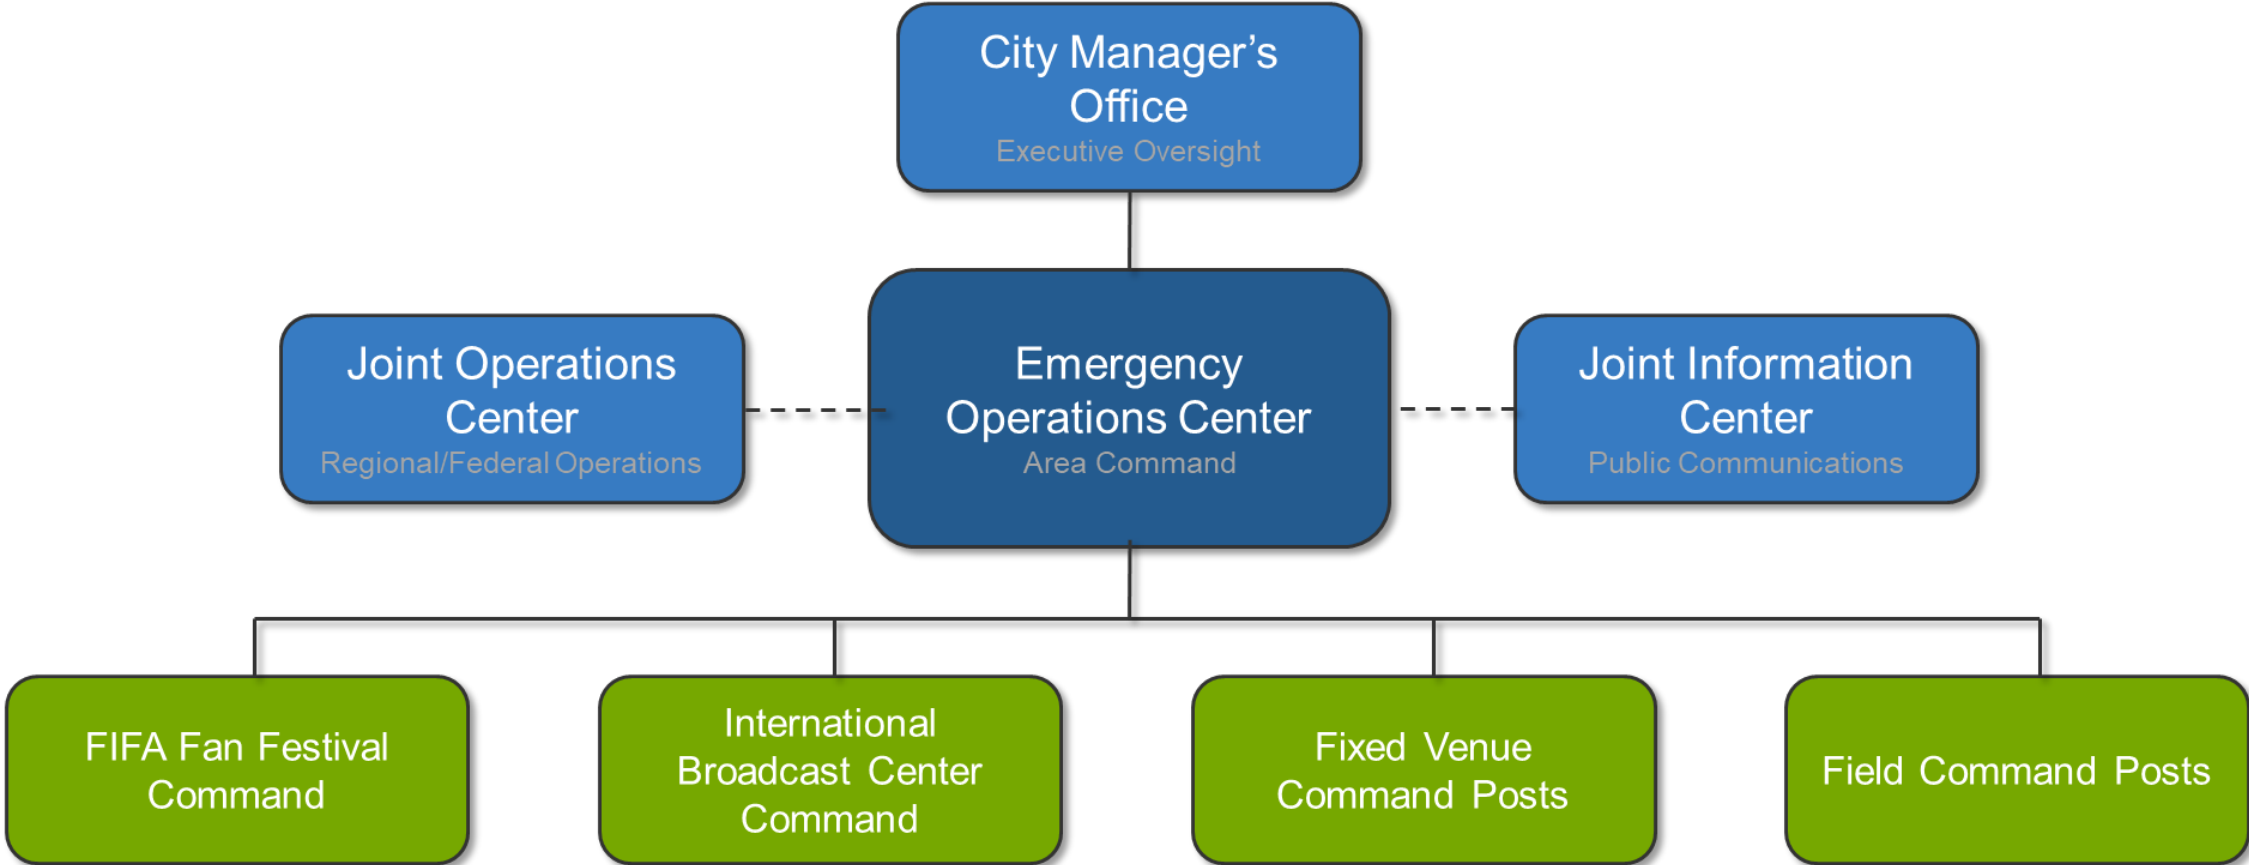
City Manager's Office
Executive Oversight

Joint Operations Center
Regional/Federal Operations

Emergency Operations Center
Area Command

Joint Information Center
Public Communications

FIFA Fan Festival Command

International Broadcast Center Command

Fixed Venue Command Posts

Field Command Posts